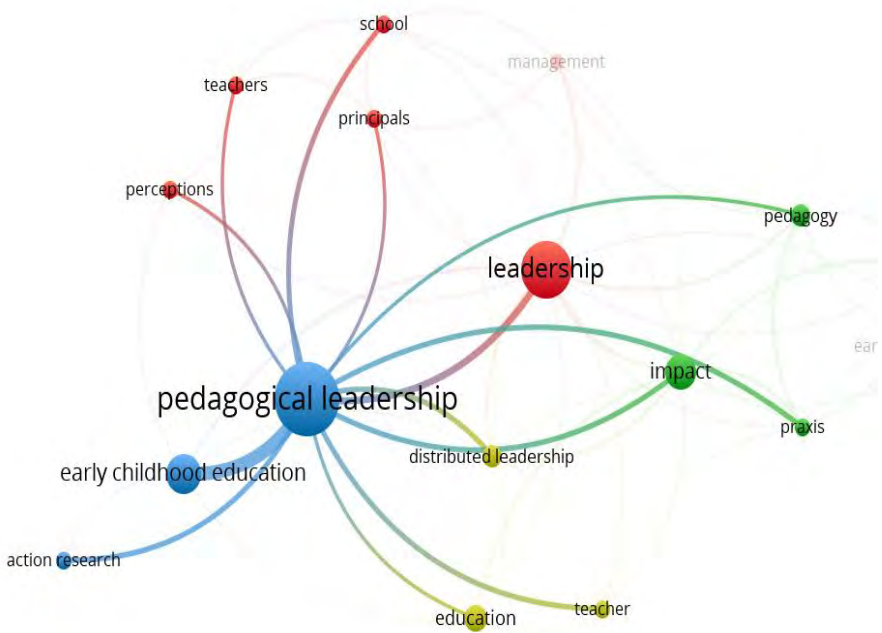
school

management

teachers

principals

perceptions

pedagogy

leadership

ear

impact

pedagogical leadership

praxis

distributed leadership

early childhood education

action research

teacher

education